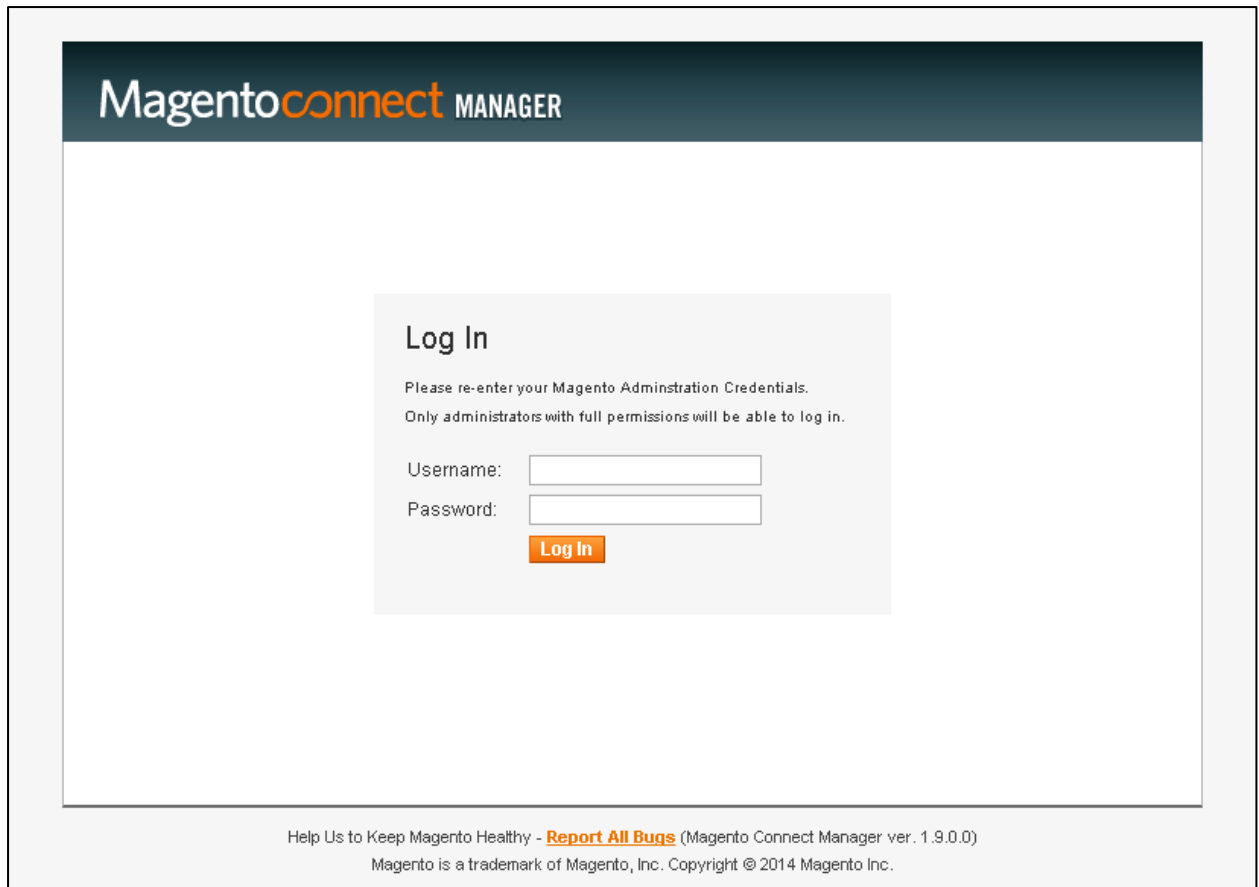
Magentoconnect MANAGER

Log In

Please re-enter your Magento Adminstration Credentials.

Only administrators with full permissions will be able to log in.

Username:

Password:

Log In

Help Us to Keep Magento Healthy - Report All Bugs (Magento Connect Manager ver. 1.9.0.0)

Magento is a trademark of Magento, Inc. Copyright © 2014 Magento Inc.